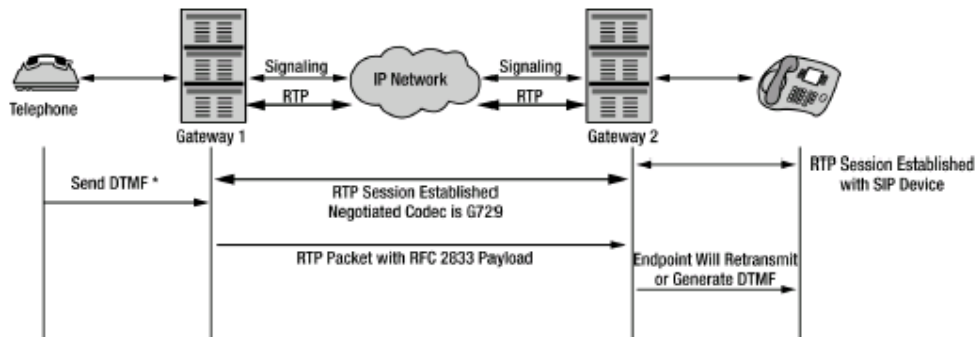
Telephone

Signaling

RTP

IP Network

Signaling

RTP

Gateway 1

Gateway 2

Send DTMF *

RTP Session Established
Negotiated Codec is G729

RTP Session Established
with SIP Device

RTP Packet with RFC 2833 Payload

Endpoint Will Retransmit
or Generate DTMF